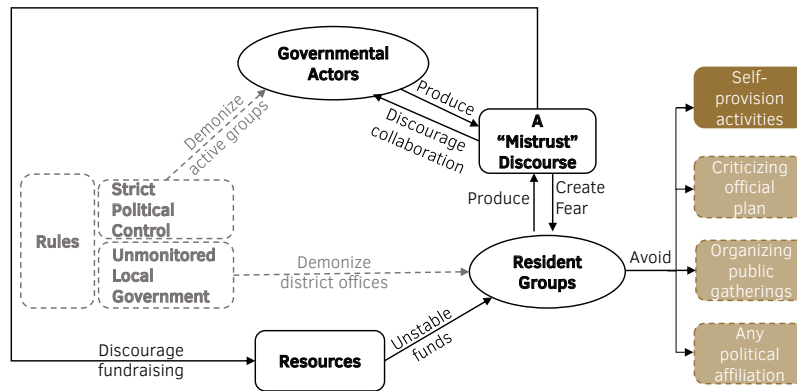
Governmental Actors

Produce

Discourage collaboration

A "Mistrust" Discourse

Demonize active groups

Rules

Strict Political Control

Unmonitored Local Government

Demonize district offices

Produce

Create Fear

Resident Groups

Avoid

Self-provision activities

Criticizing official plan

Organizing public gatherings

Any political affiliation

Discourage fundraising

Resources

Unstable funds